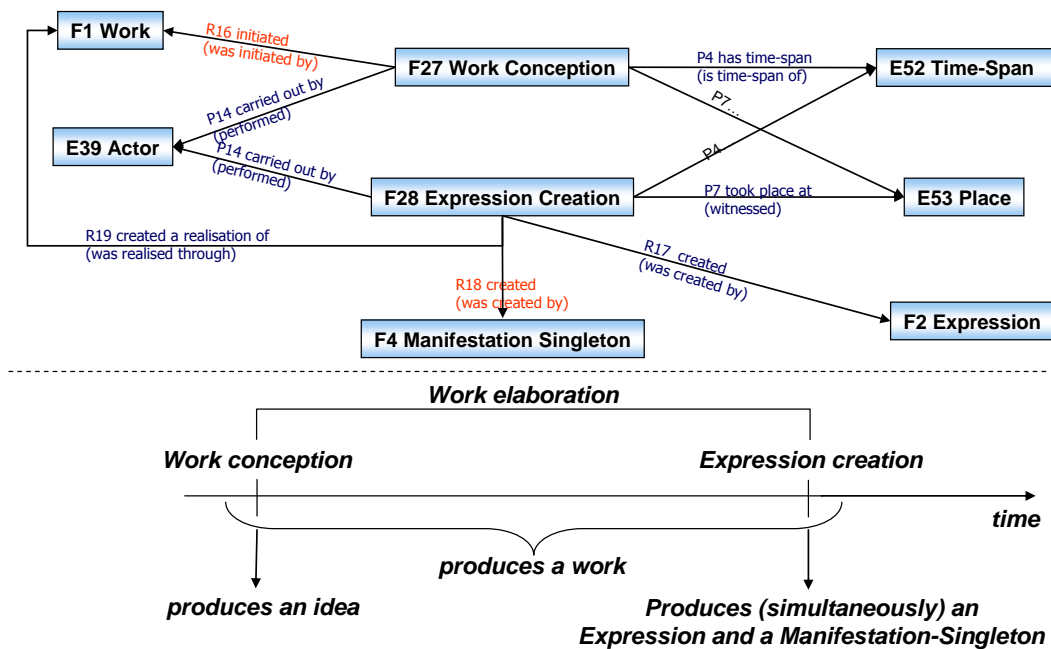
F1 Work

R16 initiated
(was initiated by)

F27 Work Conception

P4 has time-span
(is time-span of)

E52 Time-Span

P14 carried out by
(performed)

P7...

E39 Actor

P14 carried out by
(performed)

P4...

F28 Expression Creation

P7 took place at
(witnessed)

E53 Place

R19 created a realisation of
(was realised through)

R17 created
(was created by)

R18 created
(was created by)

F4 Manifestation Singleton

F2 Expression

Work elaboration

Work conception

Expression creation

time

produces a work

produces an idea

Produces (simultaneously) an
Expression and a Manifestation-Singleton